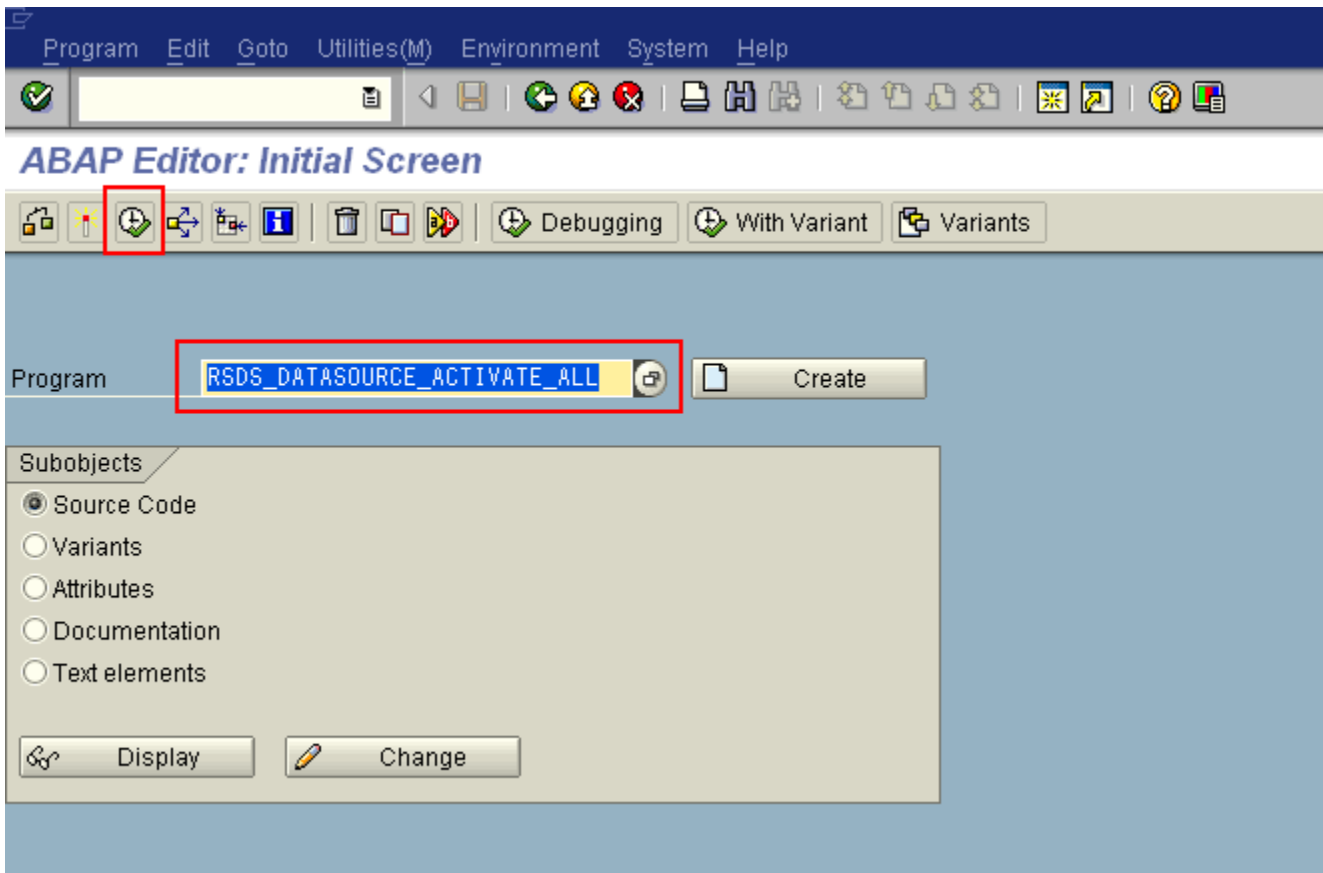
Program Edit Goto Utilities(M) Environment System Help

ABAP Editor: Initial Screen

Debugging With Variant Variants

Program RSDS_DATASOURCE_ACTIVATE_ALL Create

Subobjects
Source Code
Variants
Attributes
Documentation
Text elements

Display Change